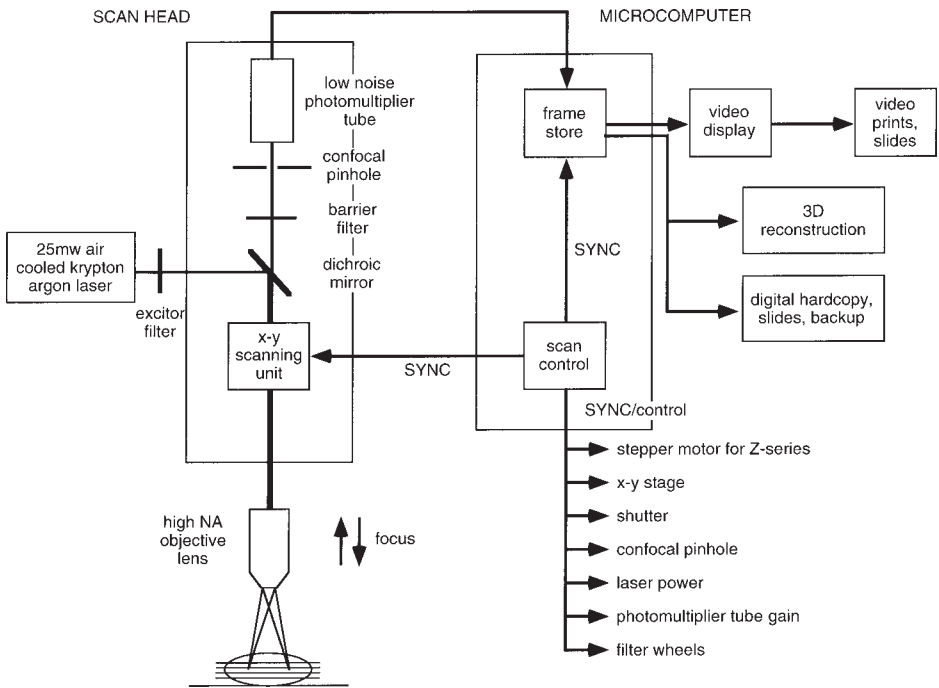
SCAN HEAD

MICROCOMPUTER

low noise photomultiplier tube

confocal pinhole

barrier filter

dichroic mirror

25mw air cooled krypton argon laser

excitor filter

x-y scanning unit

SYNC

frame store

video display

video prints, slides

3D reconstruction

SYNC

digital hardcopy, slides, backup

scan control

SYNC/control

stepper motor for Z-series

x-y stage

shutter

confocal pinhole

laser power

photomultiplier tube gain

filter wheels

high NA objective lens

focus